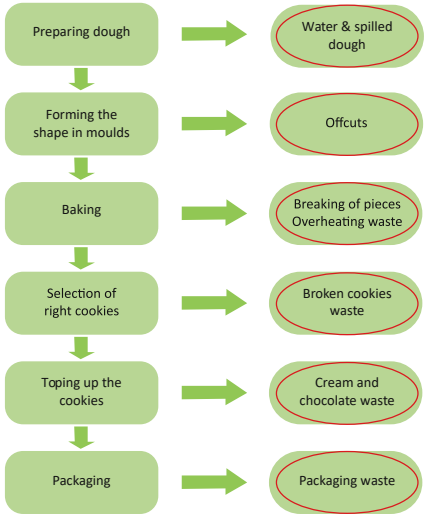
Preparing dough

Water & spilled dough

Forming the shape in moulds

Offcuts

Baking

Breaking of pieces Overheating waste

Selection of right cookies

Broken cookies waste

Toping up the cookies

Cream and chocolate waste

Packaging

Packaging waste